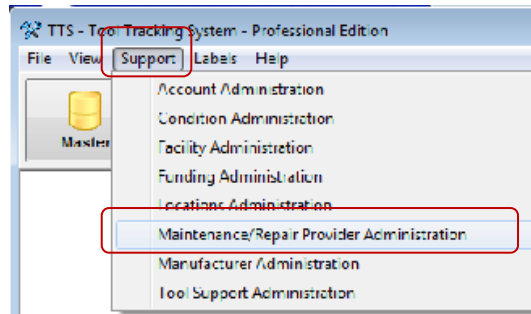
TTS - Tool Tracking System - Professional Edition

File View Support Labels Help

Master

Account Administration
Condition Administration
Facility Administration
Funding Administration
Locations Administration
Maintenance/Repair Provider Administration
Manufacturer Administration
Tool Support Administration